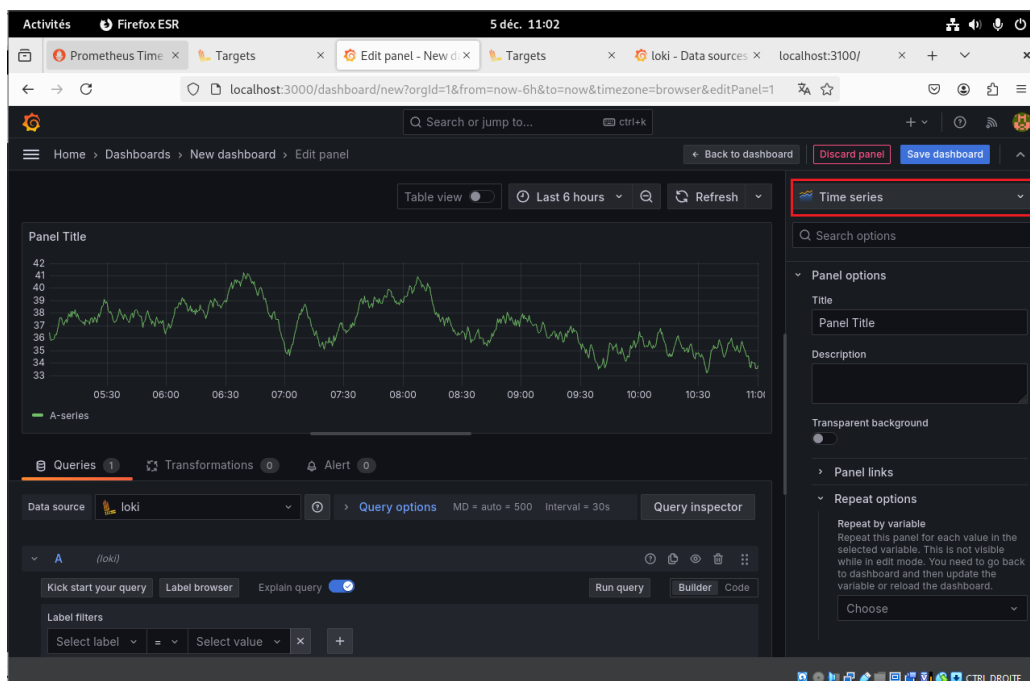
Activités Firefox ESR 5 déc. 11:02

Prometheus Time × Targets × Edit panel - New d × Targets × loki - Data sources × localhost:3100/ × +

localhost:3000/dashboard/new?orgId=1&from=now-6h&to=now&timezone=browser&editPanel=1

Search or jump to... ctrl+k

Home › Dashboards › New dashboard › Edit panel

← Back to dashboard Discard panel Save dashboard

Table view Last 6 hours Refresh

Time series

Panel Title

42
41
40
39
38
37
36
35
34
33

05:30 06:00 06:30 07:00 07:30 08:00 08:30 09:00 09:30 10:00 10:30 11:0

A-series

Search options

Panel options

Title

Panel Title

Description

Transparent background

Panel links

Repeat options

Repeat by variable

Repeat this panel for each value in the selected variable. This is not visible while in edit mode. You need to go back to dashboard and then update the variable or reload the dashboard.

Choose

Queries 1 Transformations 0 Alert 0

Data source loki Query options MD = auto = 500 Interval = 30s Query inspector

A (loki)

Kick start your query Label browser Explain query Run query Builder Code

Label filters

Select label = Select value ×

CTRL DROITE